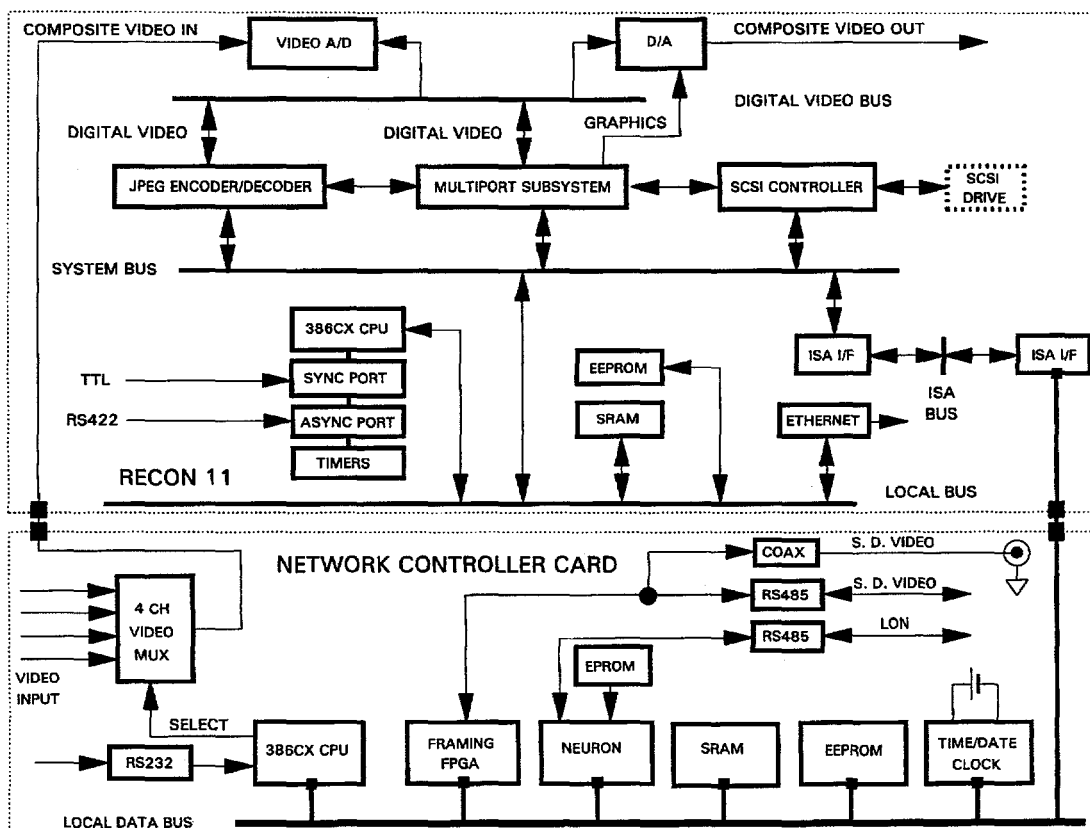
COMPOSITE VIDEO IN
VIDEO A/D
D/A
COMPOSITE VIDEO OUT
DIGITAL VIDEO BUS
DIGITAL VIDEO
DIGITAL VIDEO
GRAPHICS
JPEG ENCODER/DECODER
MULTIPORT SUBSYSTEM
SCSI CONTROLLER
SCSI DRIVE
SYSTEM BUS
386CX CPU
TTL
SYNC PORT
RS422
ASYNC PORT
TIMERS
EEPROM
SRAM
ISA I/F
ISA BUS
ISA I/F
ETHERNET
RECON 11
LOCAL BUS
NETWORK CONTROLLER CARD
COAX
S. D. VIDEO
RS485
S. D. VIDEO
RS485
LON
4 CH VIDEO MUX
EPROM
VIDEO INPUT
SELECT
RS232
386CX CPU
FRAMING FPGA
NEURON
SRAM
EEPROM
TIME/DATE CLOCK
LOCAL DATA BUS